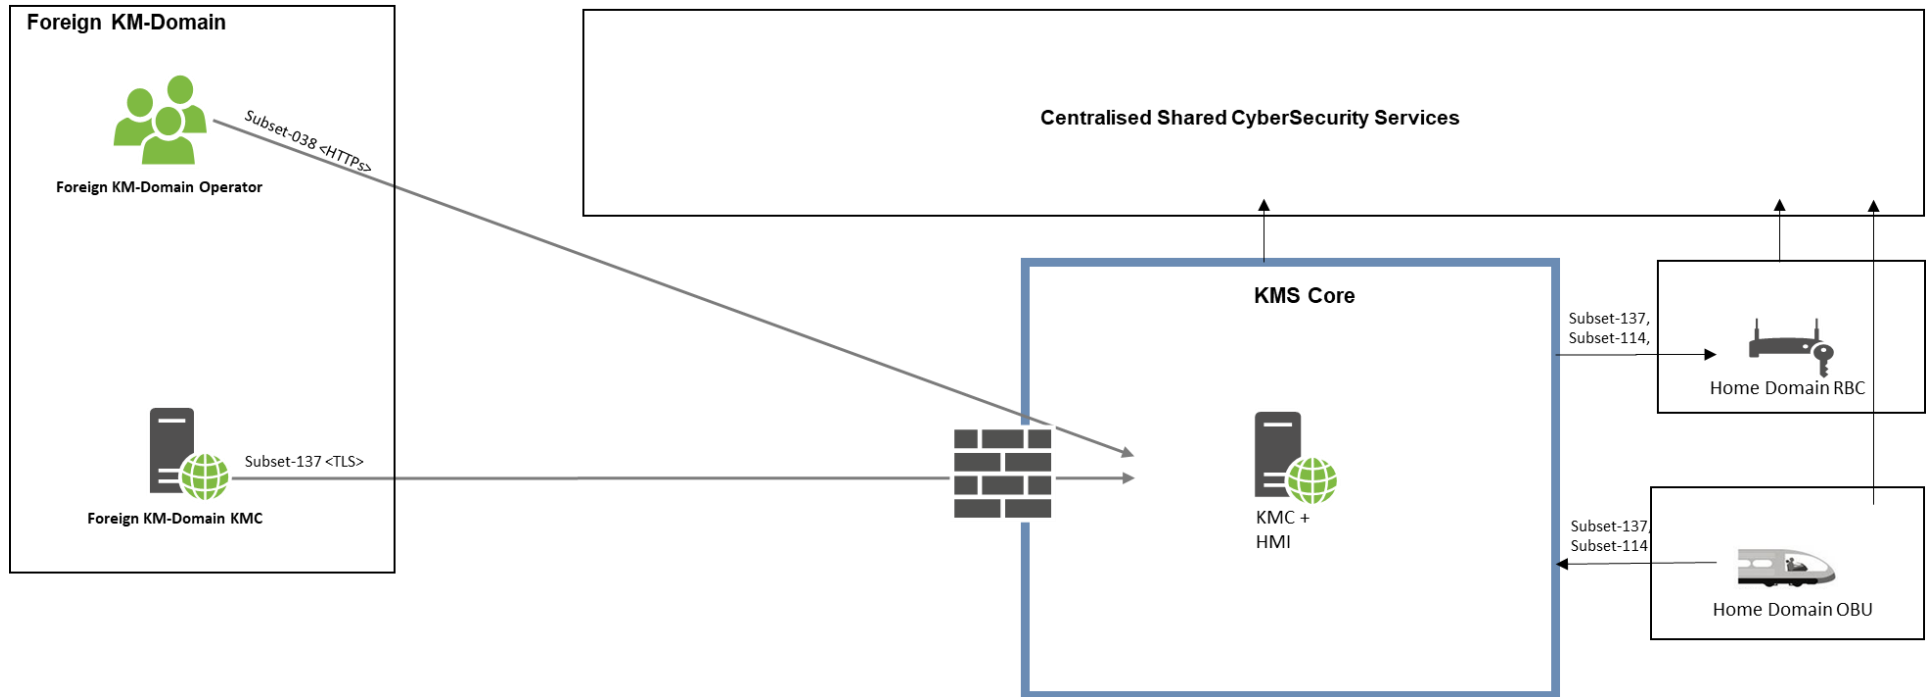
Foreign KM-Domain

Subset-038 <HTTPs>

Foreign KM-Domain Operator

Subset-137 <TLS>

Foreign KM-Domain KMC

Centralised Shared CyberSecurity Services

KMS Core

KMC + HMI

Subset-137, Subset-114,

Home Domain RBC

Subset-137, Subset-114

Home Domain OBU